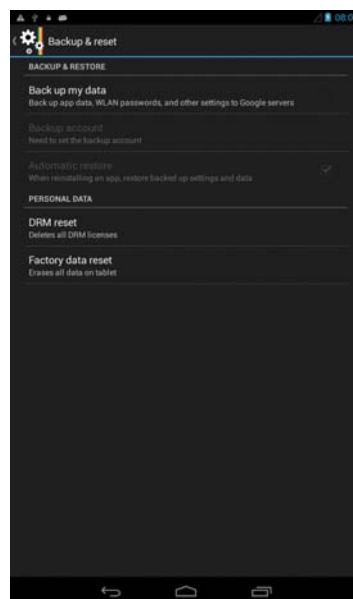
08:0

Backup & reset

BACKUP & RESTORE

Back up my data
Back up app data, WLAN passwords, and other settings to Google servers

Backup account
Need to set the backup account

Automatic restore
When reinstalling an app, restore backed up settings and data

PERSONAL DATA

DRM reset
Deletes all DRM licenses

Factory data reset
Erases all data on tablet